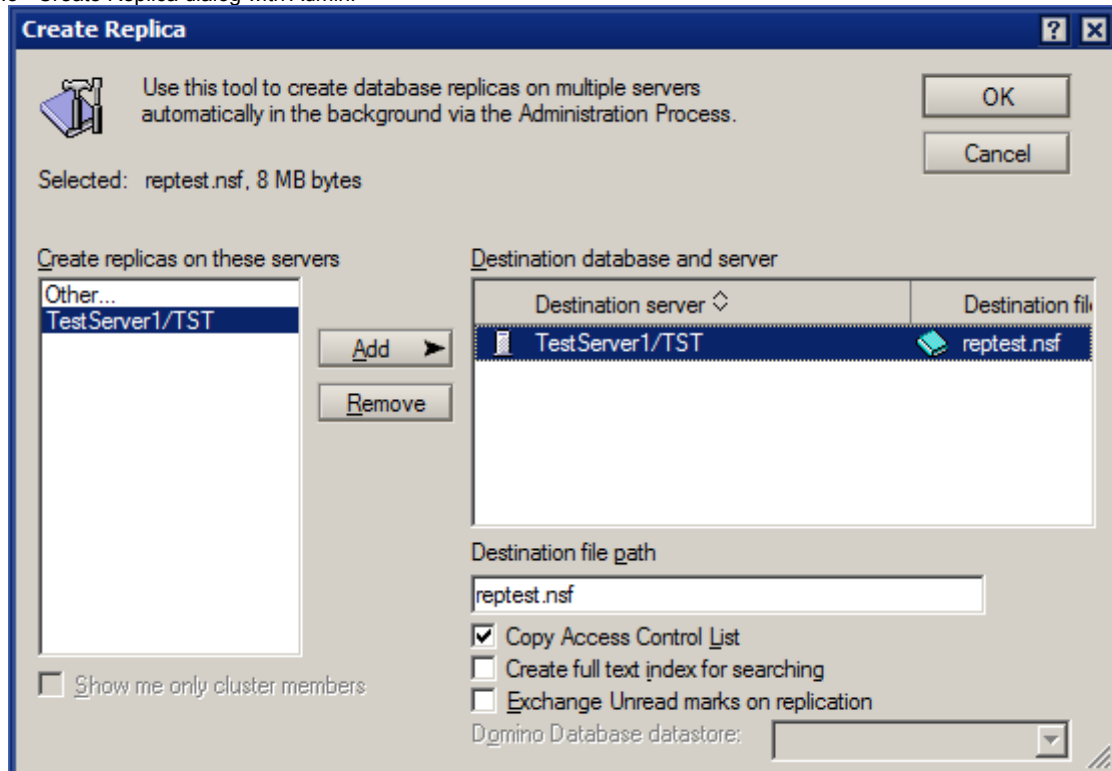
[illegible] Create Replica dialog with Admin

Create Replica

?

Use this tool to create database replicas on multiple servers automatically in the background via the Administration Process.

OK

Cancel

Selected: reptest.nsf, 8 MB bytes

Create replicas on these servers

Other...
TestServer1/TST

Add

Remove

Destination database and server

| Destination server | Destination fil |
|---|---|
| TestServer1/TST | reptest.nsf |

Destination file path

reptest.nsf

☑ Copy Access Control List

☐ Create full text index for searching

☐ Exchange Unread marks on replication

Domino Database datastore:

☐ Show me only cluster members